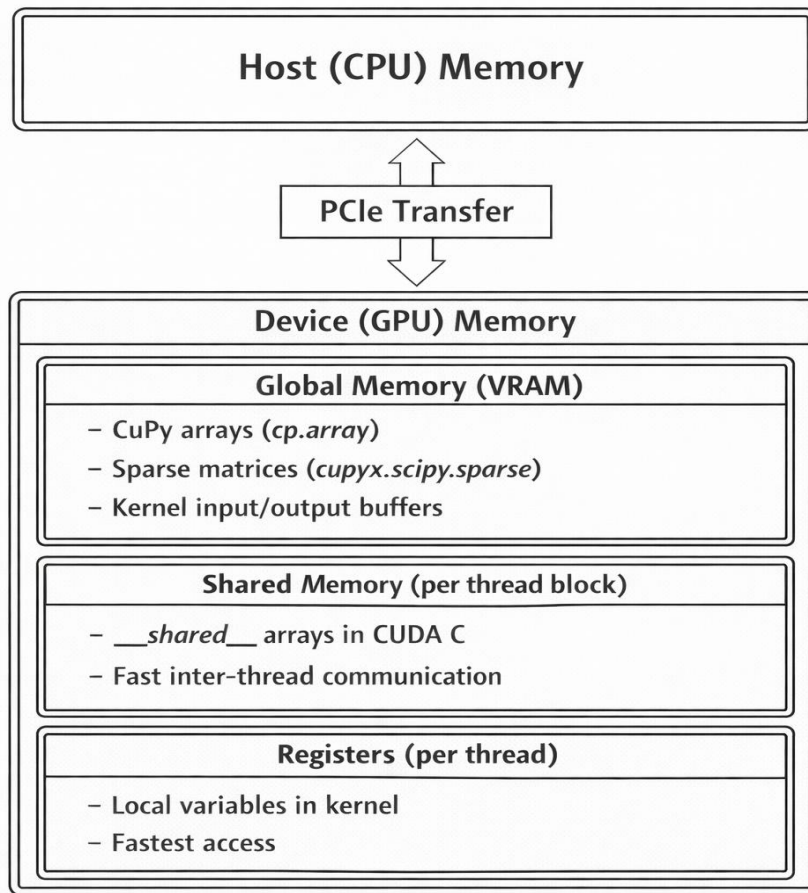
Host (CPU) Memory

PCIe Transfer

Device (GPU) Memory

Global Memory (VRAM)

- CuPy arrays (*cp.array*)
- Sparse matrices (*cupyx.scipy.sparse*)
- Kernel input/output buffers

Shared Memory (per thread block)

- *__shared__* arrays in CUDA C
- Fast inter-thread communication

Registers (per thread)

- Local variables in kernel
- Fastest access